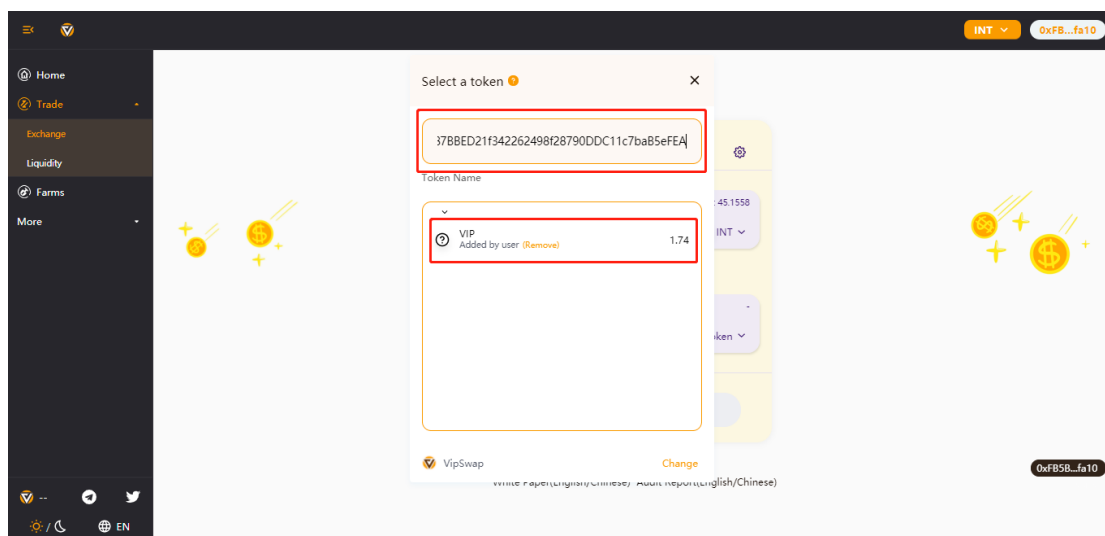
INT
0xFB...fa10

Home
Trade
Exchange
Liquidity
Farms
More

Select a token
×
37BBED21f342262498f28790DDC11c7baB5eFEA
Token Name
VIP
Added by user (Remove)
1.74
VipSwap
Change

45.1558
INT
ken

White Paper(English/Chinese) Audit Report(English/Chinese)

0xFB5B...fa10

--
EN